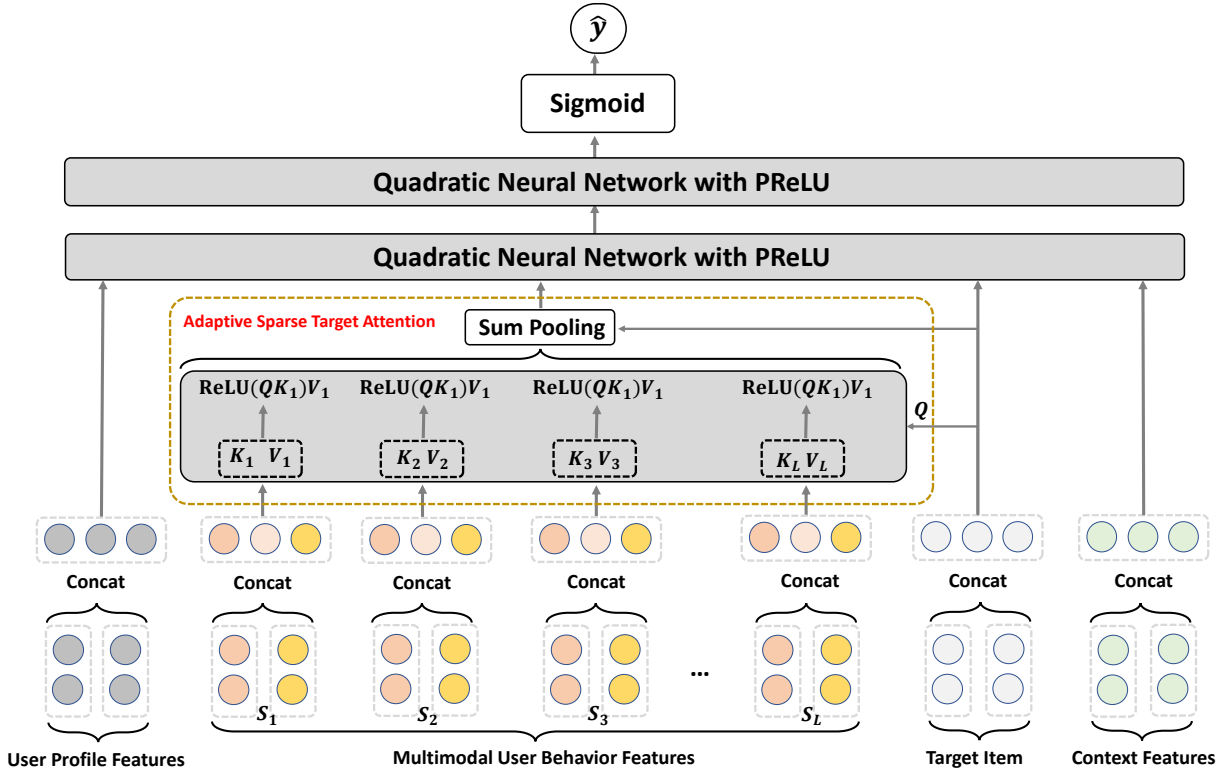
$\hat{y}$

Sigmoid

Quadratic Neural Network with PReLU

Quadratic Neural Network with PReLU

Adaptive Sparse Target Attention

Sum Pooling

$\text{ReLU}(QK_1)V_1$ $\text{ReLU}(QK_1)V_1$ $\text{ReLU}(QK_1)V_1$ $\text{ReLU}(QK_1)V_1$

$Q$

$K_1$ $V_1$ $K_2$ $V_2$ $K_3$ $V_3$ $K_L$ $V_L$

Concat Concat Concat Concat Concat Concat Concat

$S_1$ $S_2$ $S_3$ ... $S_L$

User Profile Features

Multimodal User Behavior Features

Target Item

Context Features